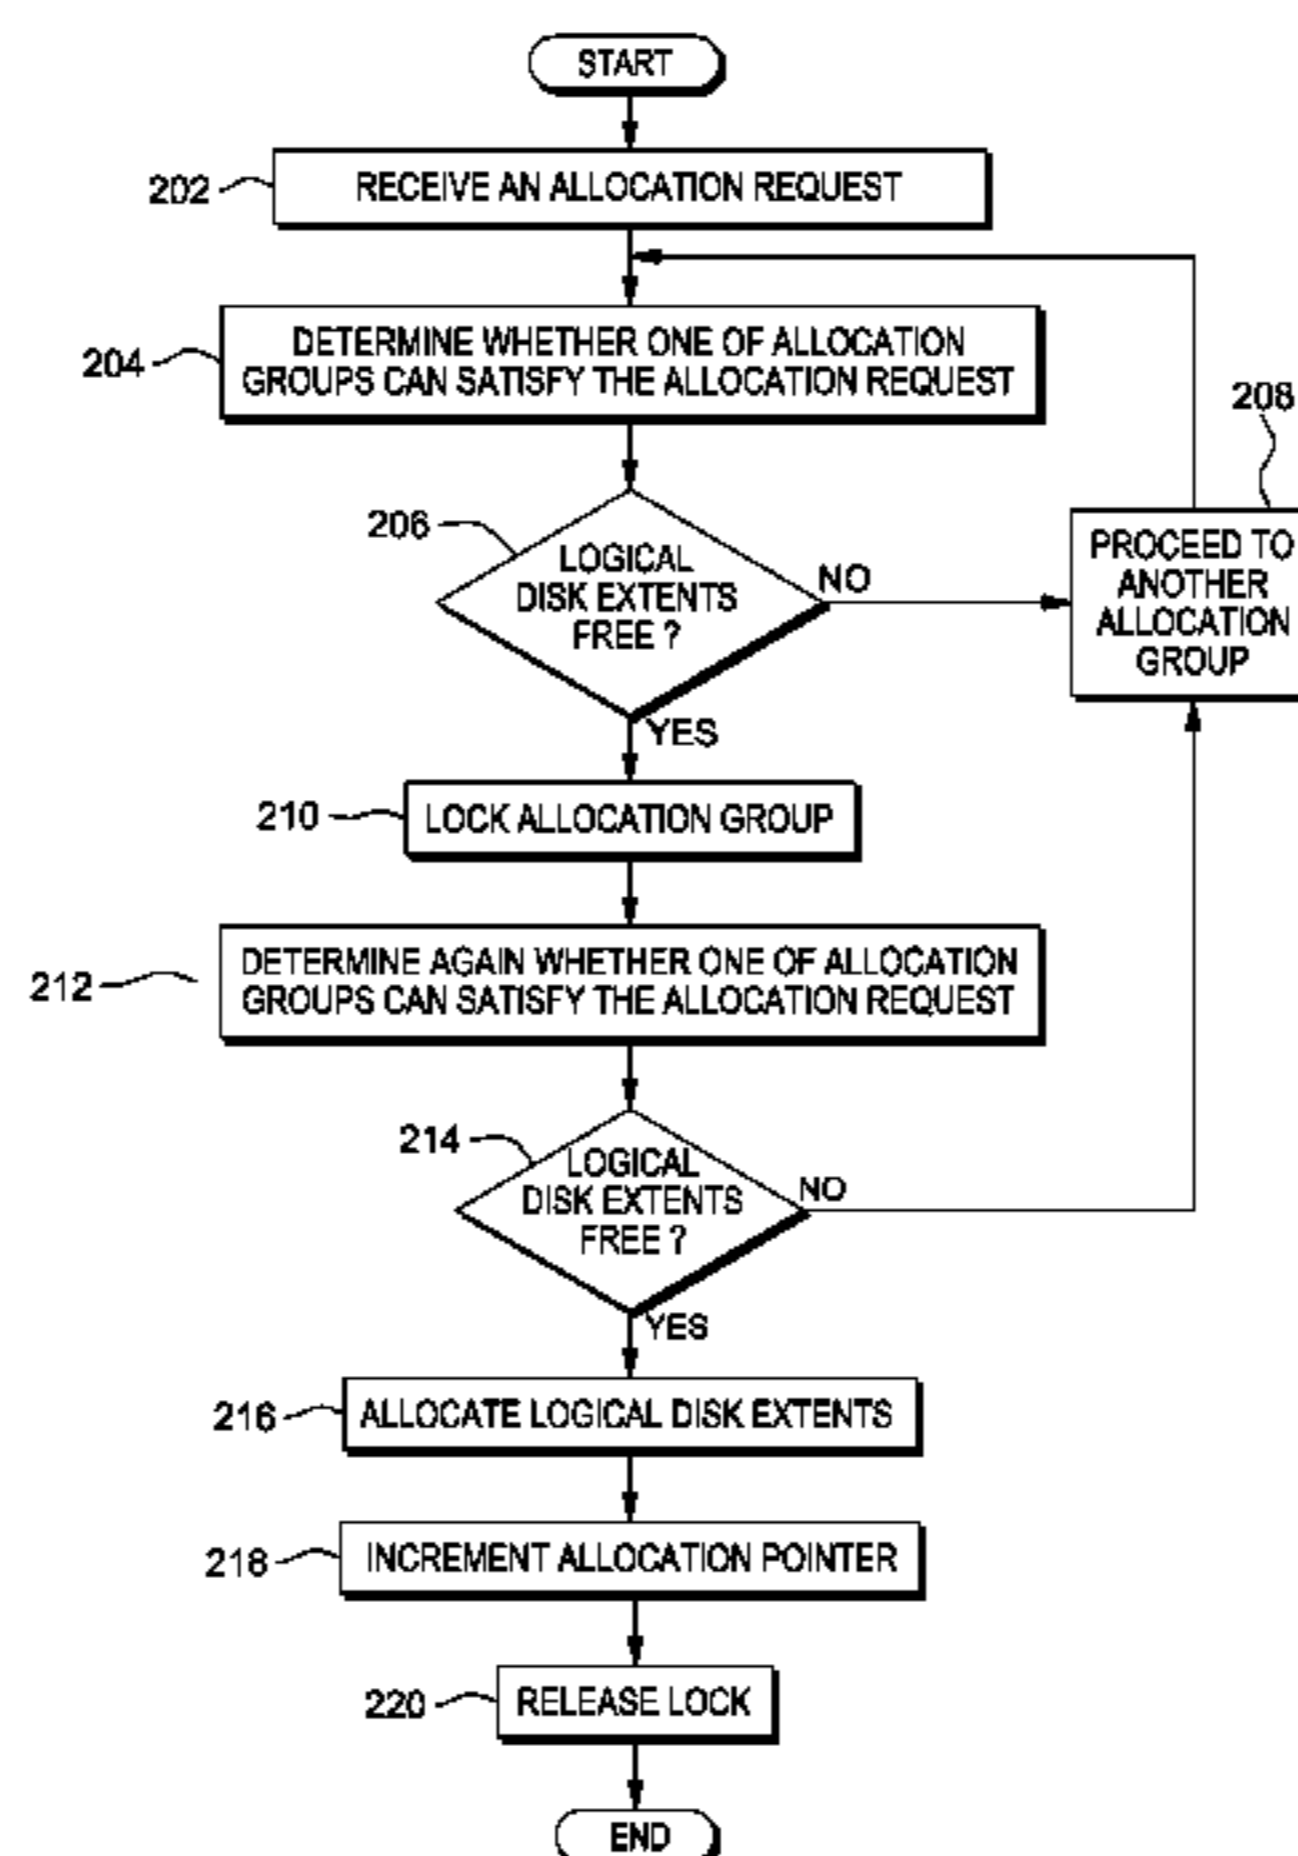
START

202 RECEIVE AN ALLOCATION REQUEST

204 DETERMINE WHETHER ONE OF ALLOCATION GROUPS CAN SATISFY THE ALLOCATION REQUEST

206 LOGICAL DISK EXTENTS FREE ?

NO

208 PROCEED TO ANOTHER ALLOCATION GROUP

YES

210 LOCK ALLOCATION GROUP

212 DETERMINE AGAIN WHETHER ONE OF ALLOCATION GROUPS CAN SATISFY THE ALLOCATION REQUEST

214 LOGICAL DISK EXTENTS FREE ?

NO

YES

216 ALLOCATE LOGICAL DISK EXTENTS

218 INCREMENT ALLOCATION POINTER

220 RELEASE LOCK

END